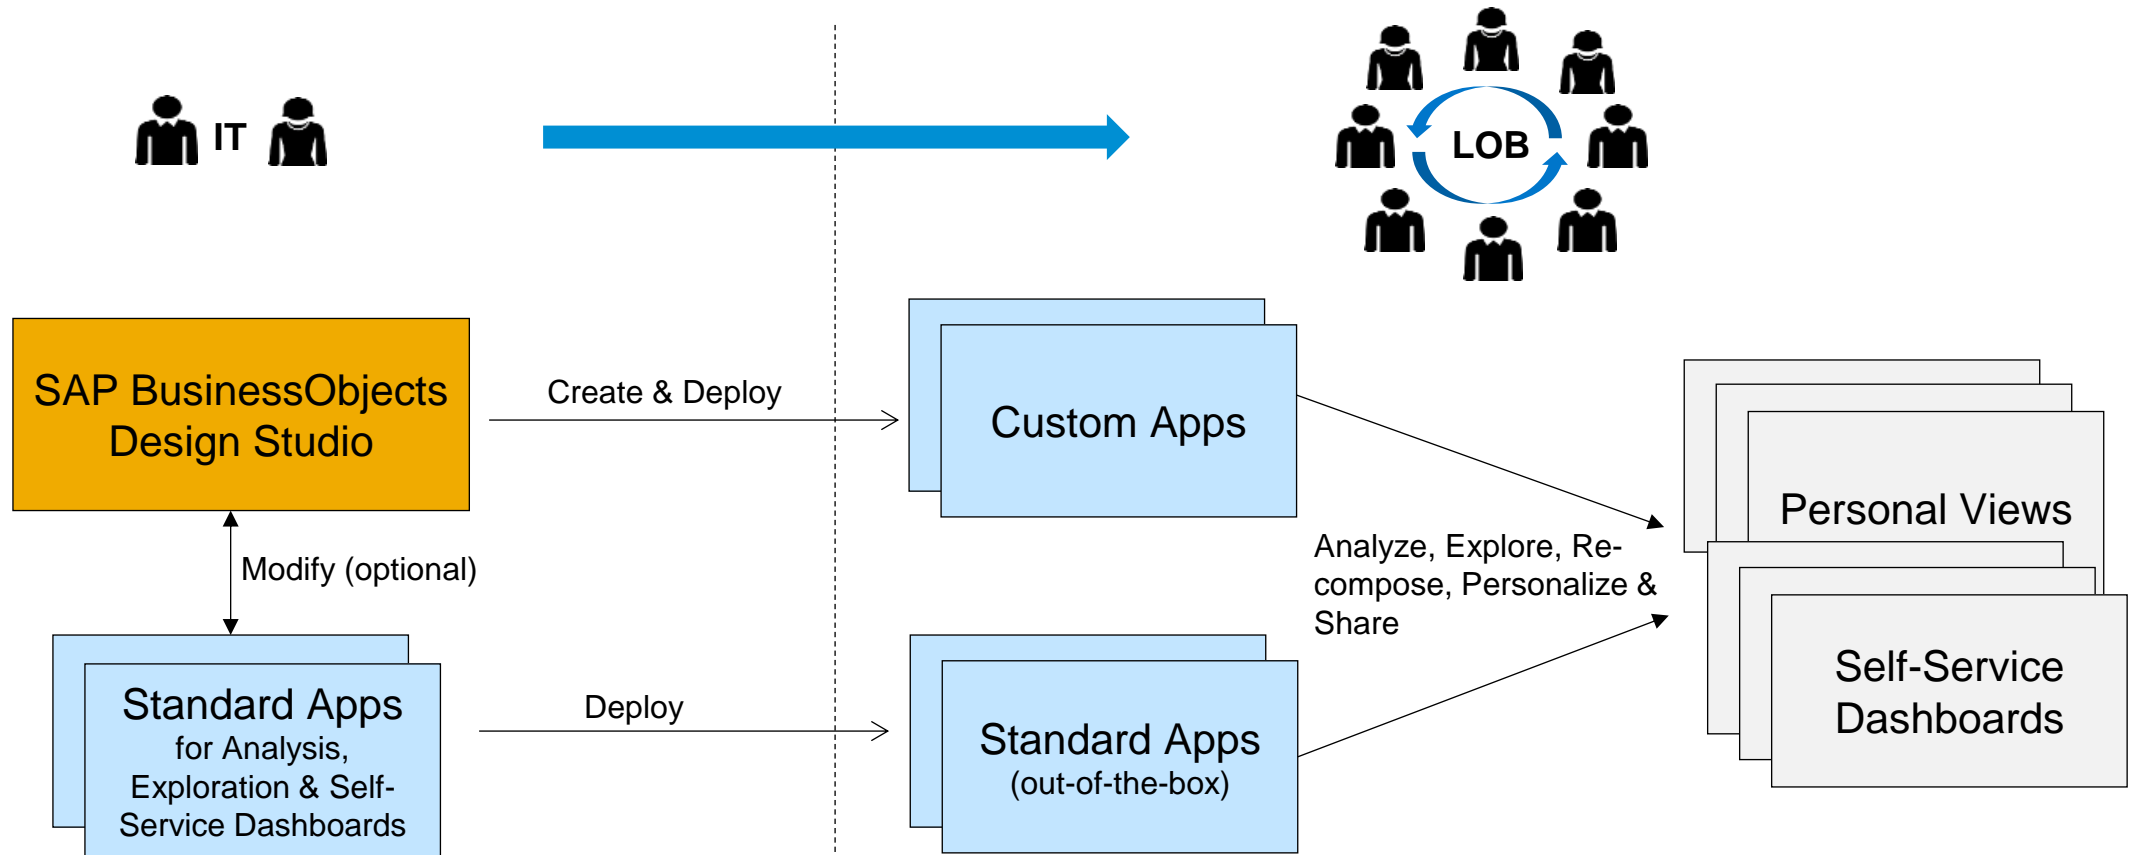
IT

LOB

SAP BusinessObjects Design Studio

Create & Deploy

Custom Apps

Personal Views

Modify (optional)

Analyze, Explore, Re-compose, Personalize & Share

Self-Service Dashboards

Standard Apps for Analysis, Exploration & Self-Service Dashboards

Deploy

Standard Apps (out-of-the-box)